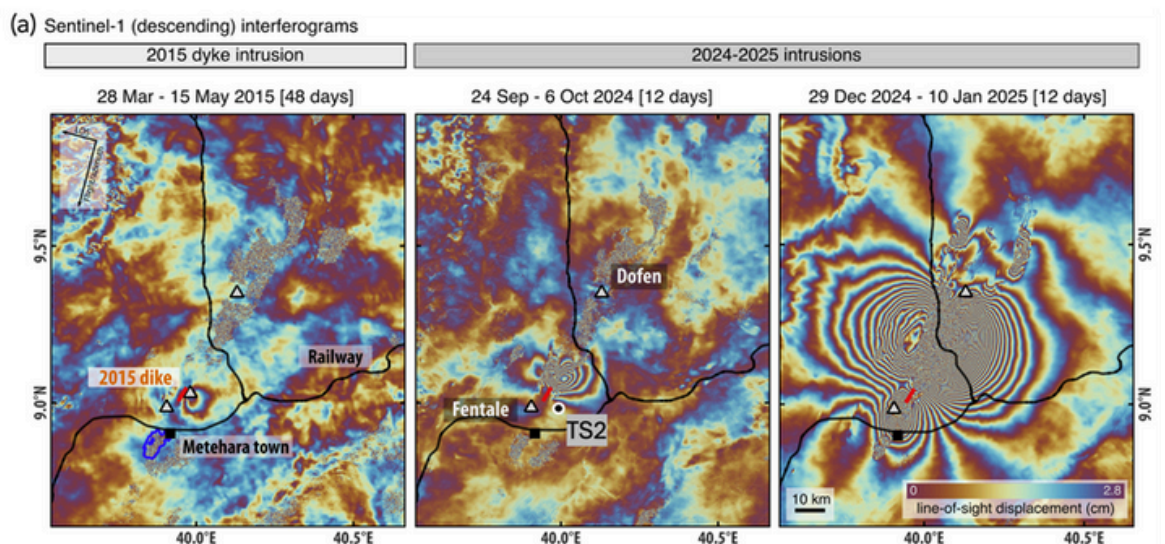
(a) Sentinel-1 (descending) interferograms

2015 dyke intrusion

2024-2025 intrusions

28 Mar - 15 May 2015 [48 days]

24 Sep - 6 Oct 2024 [12 days]

29 Dec 2024 - 10 Jan 2025 [12 days]

9.5°N

9.0°N

2015 dike

Railway

Metehara town

Dofen

Fentale

TS2

10 km

0

2.8

line-of-sight displacement (cm)

40.0°E

40.5°E

40.0°E

40.5°E

40.0°E

40.5°E

9.5°N

9.0°N